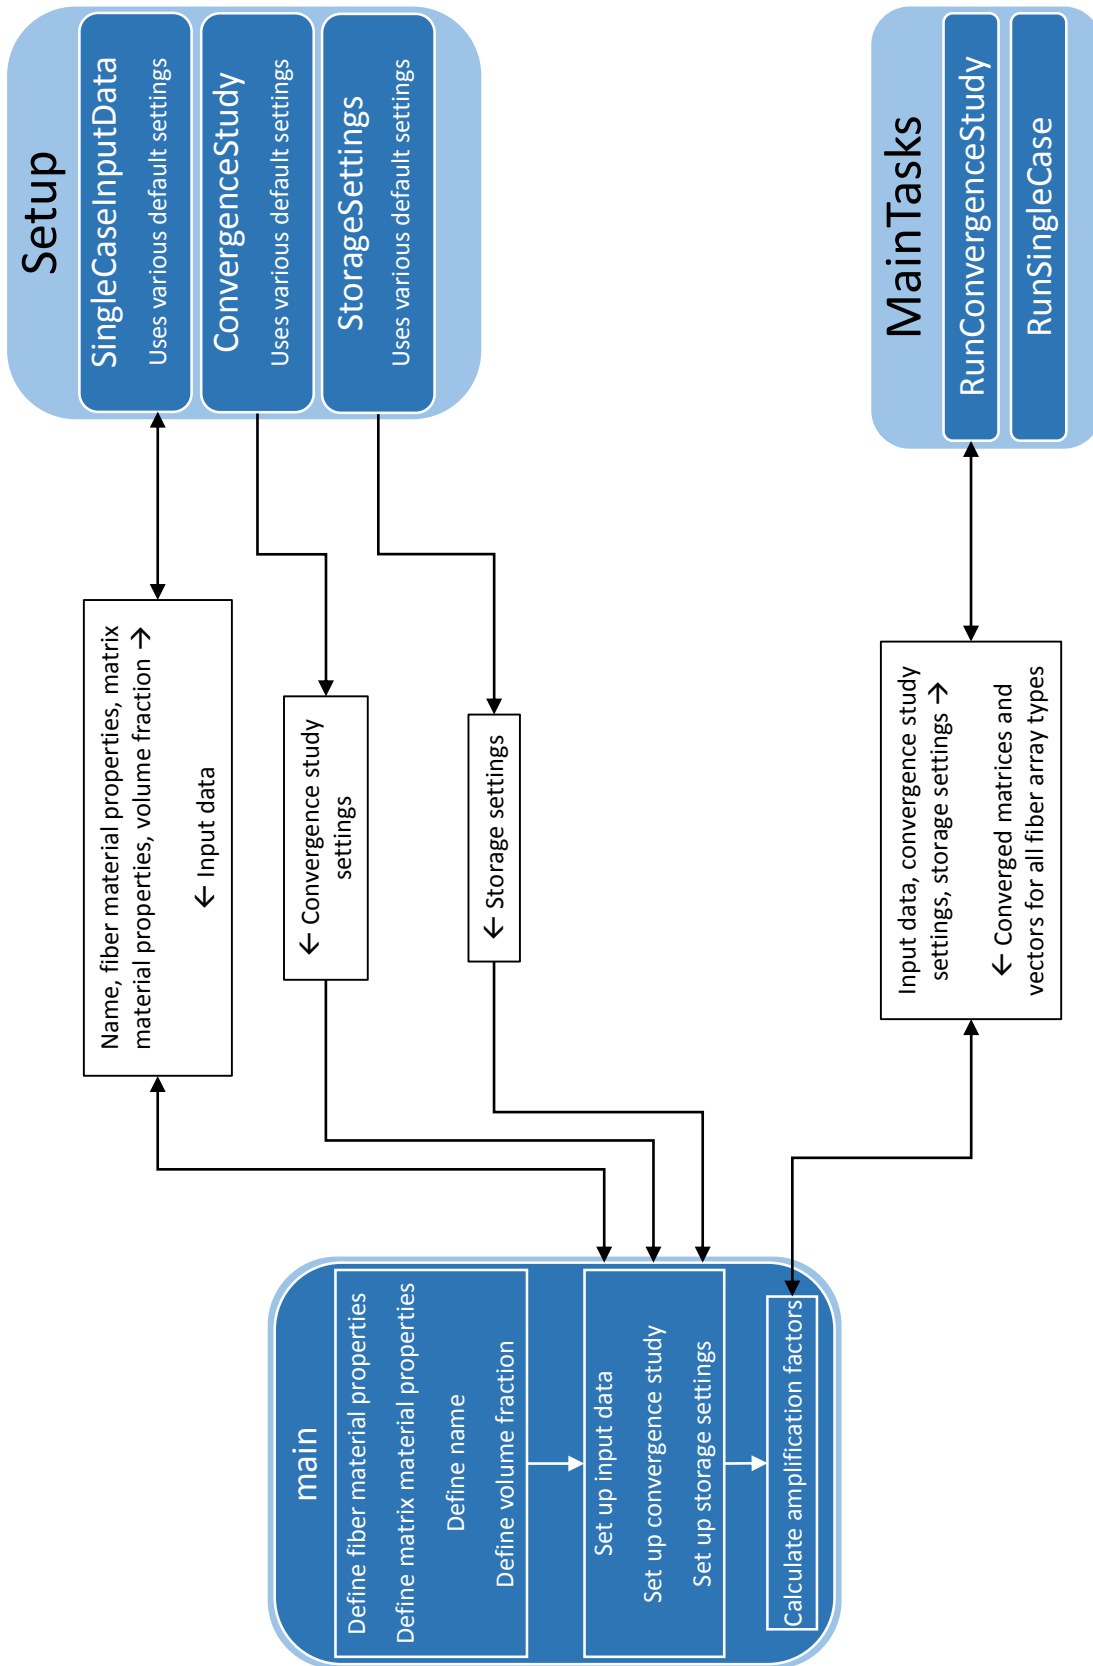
Setup

SingleCaseInputData
Uses various default settings

ConvergenceStudy
Uses various default settings

StorageSettings
Uses various default settings

MainTasks

RunConvergenceStudy

RunSingleCase

Name, fiber material properties, matrix material properties, volume fraction →

← Input data

← Convergence study settings

← Storage settings

Input data, convergence study settings, storage settings →

← Converged matrices and vectors for all fiber array types

main

Define fiber material properties
Define matrix material properties
Define name
Define volume fraction

Set up input data
Set up convergence study
Set up storage settings

Calculate amplification factors